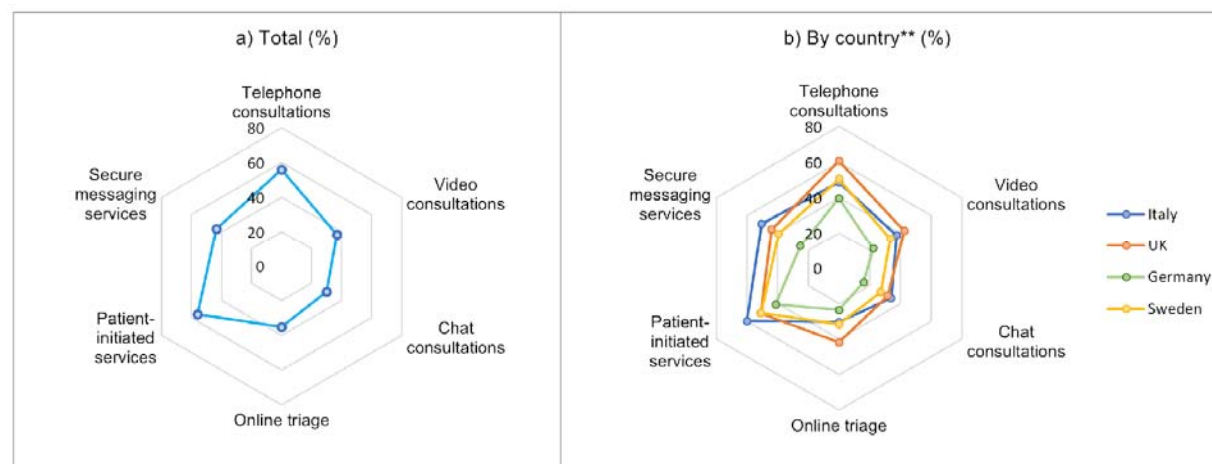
a) Total (%)

Telephone consultations

80

60

40

20

0

Video consultations

Chat consultations

Online triage

Patient-initiated services

Secure messaging services

b) By country** (%)

Telephone consultations

80

60

40

20

0

Video consultations

Chat consultations

Online triage

Patient-initiated services

Secure messaging services

Italy

UK

Germany

Sweden